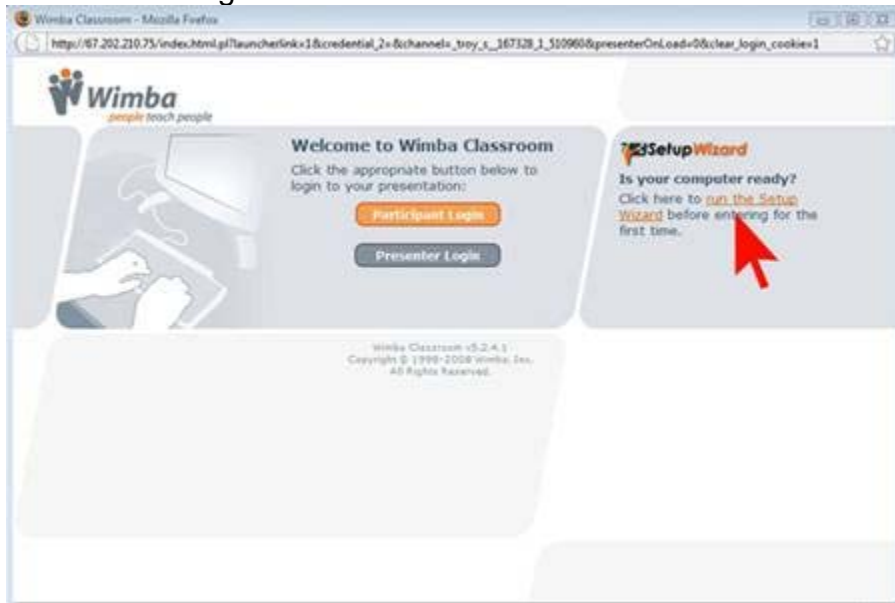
Wimba Classroom - Mozilla Firefox

http://67.202.210.75/index.html.pl?launcherlink=1&credential_2=&channel=_troy_c_167328_1_510960&presenterOnLoad=0&clear_login_cookie=1

Wimba
people teach people

Welcome to Wimba Classroom
Click the appropriate button below to login to your presentation:

Participant Login

Presenter Login

SetupWizard
Is your computer ready?
Click here to run the Setup Wizard before entering for the first time.

Wimba Classroom v5.2.4.1
Copyright © 1998-2008 Wimba, Inc.
All Rights Reserved.